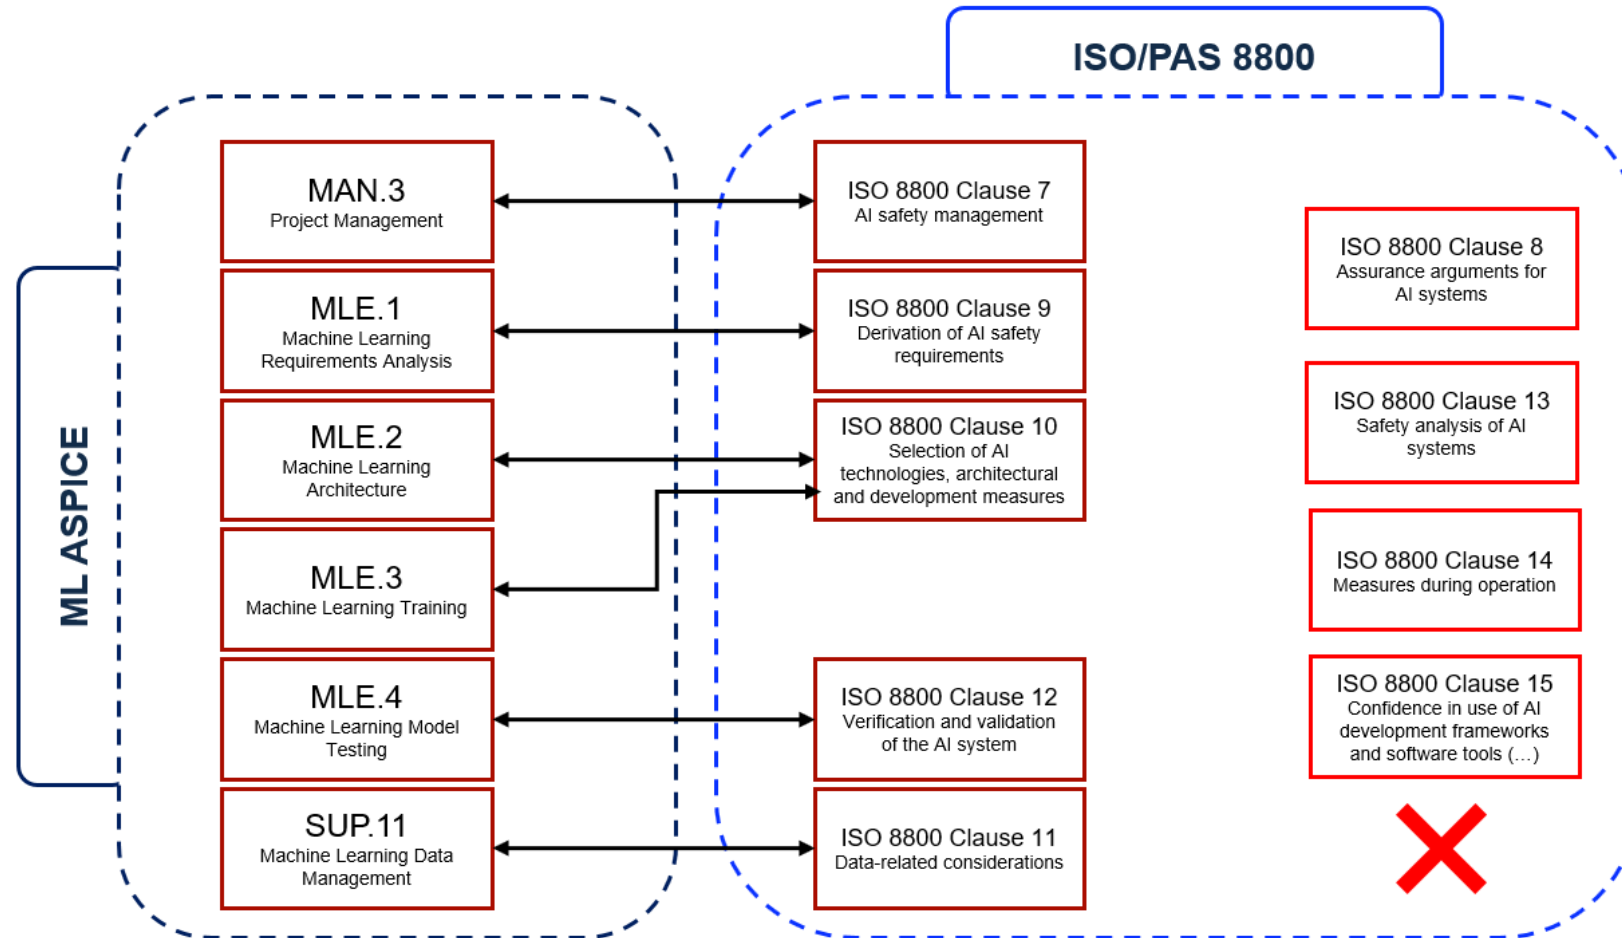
ISO/PAS 8800

ML ASPICE

MAN.3
Project Management

MLE.1
Machine Learning Requirements Analysis

MLE.2
Machine Learning Architecture

MLE.3
Machine Learning Training

MLE.4
Machine Learning Model Testing

SUP.11
Machine Learning Data Management

ISO 8800 Clause 7
AI safety management

ISO 8800 Clause 9
Derivation of AI safety requirements

ISO 8800 Clause 10
Selection of AI technologies, architectural and development measures

ISO 8800 Clause 12
Verification and validation of the AI system

ISO 8800 Clause 11
Data-related considerations

ISO 8800 Clause 8
Assurance arguments for AI systems

ISO 8800 Clause 13
Safety analysis of AI systems

ISO 8800 Clause 14
Measures during operation

ISO 8800 Clause 15
Confidence in use of AI development frameworks and software tools (...)